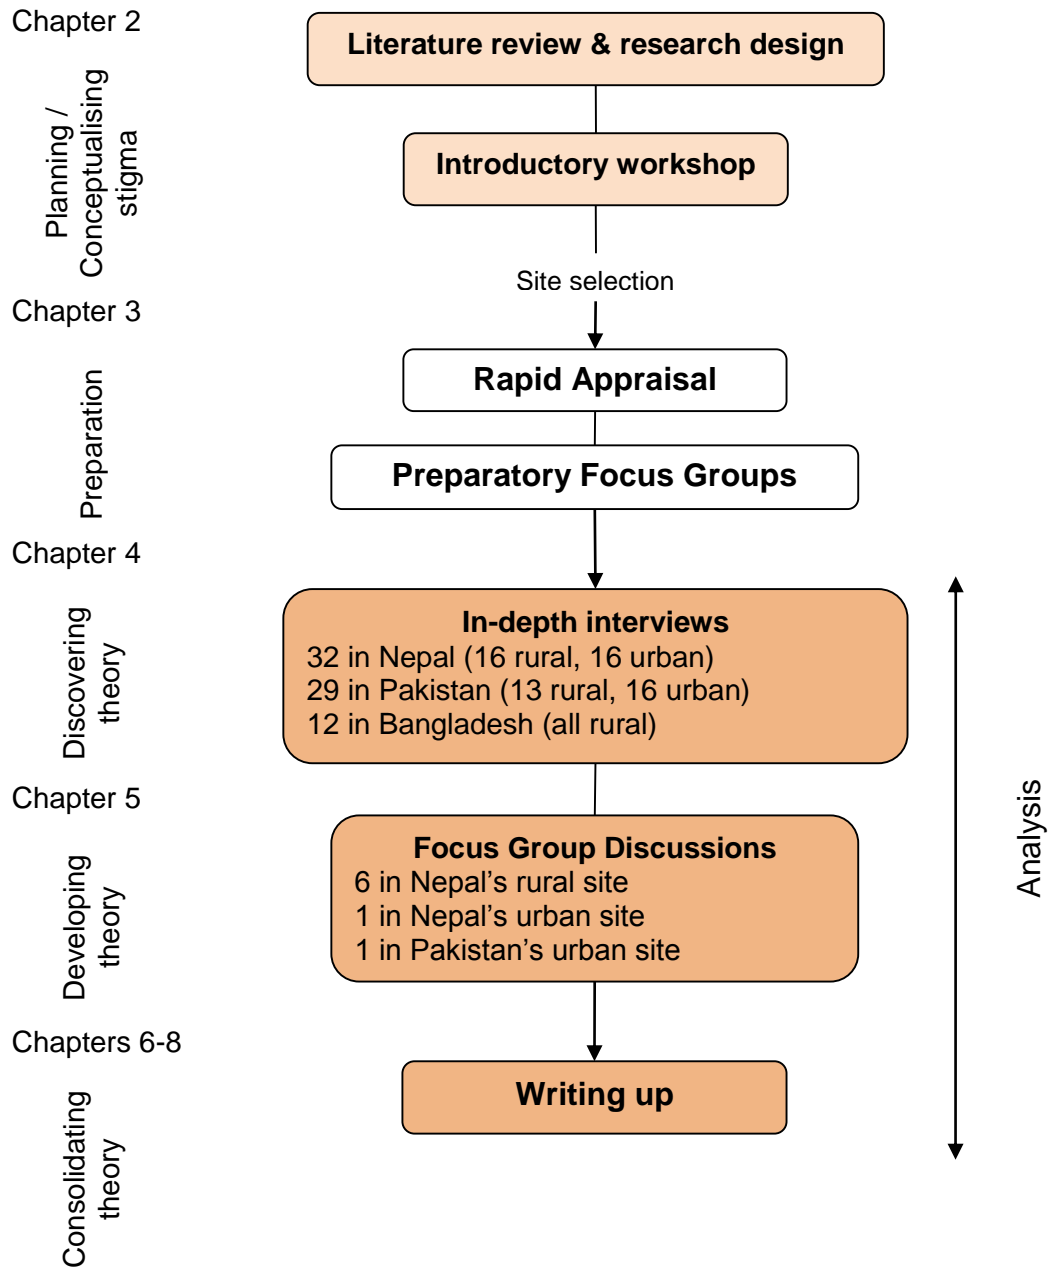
Chapter 2

Planning / Conceptualising stigma

Literature review & research design

Introductory workshop

Site selection

Chapter 3

Preparation

Rapid Appraisal

Preparatory Focus Groups

Chapter 4

Discovering theory

In-depth interviews
32 in Nepal (16 rural, 16 urban)
29 in Pakistan (13 rural, 16 urban)
12 in Bangladesh (all rural)

Chapter 5

Developing theory

Focus Group Discussions
6 in Nepal's rural site
1 in Nepal's urban site
1 in Pakistan's urban site

Chapters 6-8

Consolidating theory

Writing up

Analysis